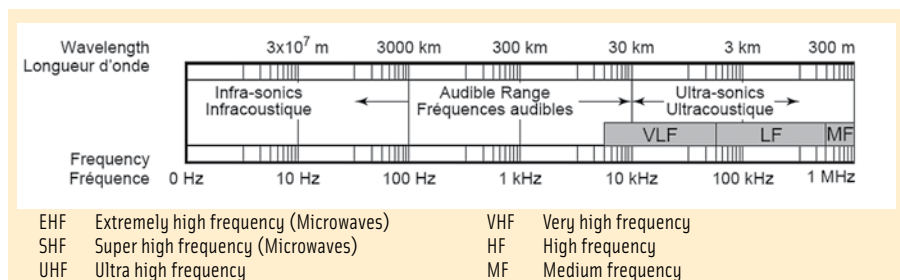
Wavelength
Longueur d'onde

$3x10^7$ m   3000 km   300 km   30 km   3 km   300 m

Infra-sonics
Infracoustique

Audible Range
Fréquences audibles

Ultra-sonics
Ultracoustique

VLF   LF   MF

Frequency
Fréquence

0 Hz   10 Hz   100 Hz   1 kHz   10 kHz   100 kHz   1 MHz

EHF   Extremely high frequency (Microwaves)
SHF   Super high frequency (Microwaves)
UHF   Ultra high frequency

VHF   Very high frequency
HF   High frequency
MF   Medium frequency